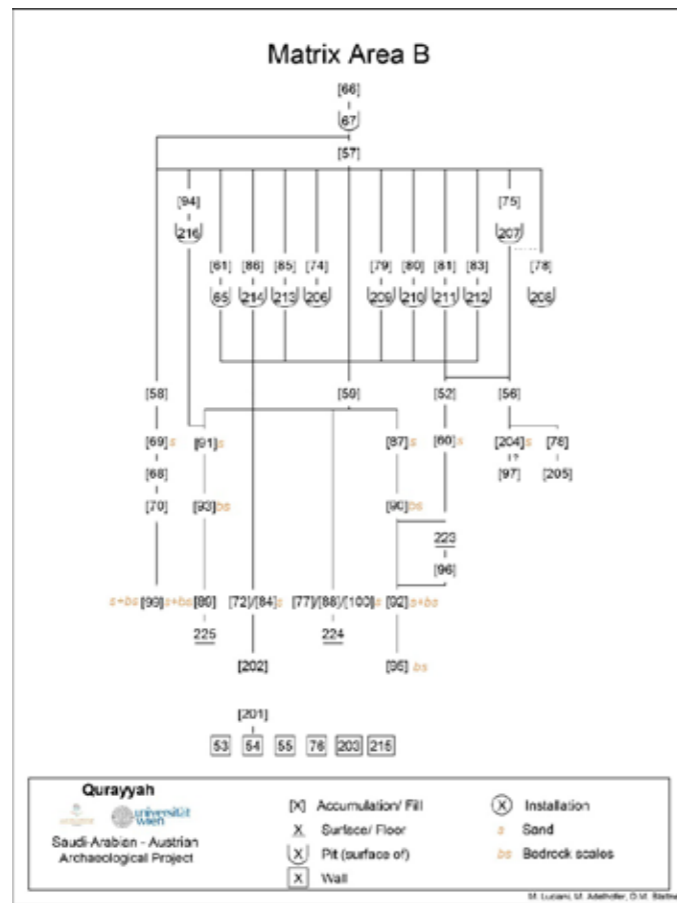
Matrix Area B

[66]
67
[57]
[94]
216
[75]
207
[61] [86] [85] [74] [79] [80] [81] [83] [78]
65 214 213 206 209 210 211 212 208
[58] [59] [52] [56]
[69] s [91] s [87] s [60] s [204] s [76]
[68] [97] [205]
[70] [93] bs [90] bs
223
[96]
s+bs [99] s+bs [80] [72]/[84] s [77]/[88]/[100] s [92] s+bs
225 224
[202] [95] bs
[201]
53 54 55 76 203 215

Qurayyah
universität wien
Saudi-Arabian - Austrian Archaeological Project

[X] Accumulation/ Fill
X Surface/ Floor
X Pit (surface of)
X Wall
X Installation
s Sand
bs Bedrock scales

M. Luciani, M. Alsthofer, D.M. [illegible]